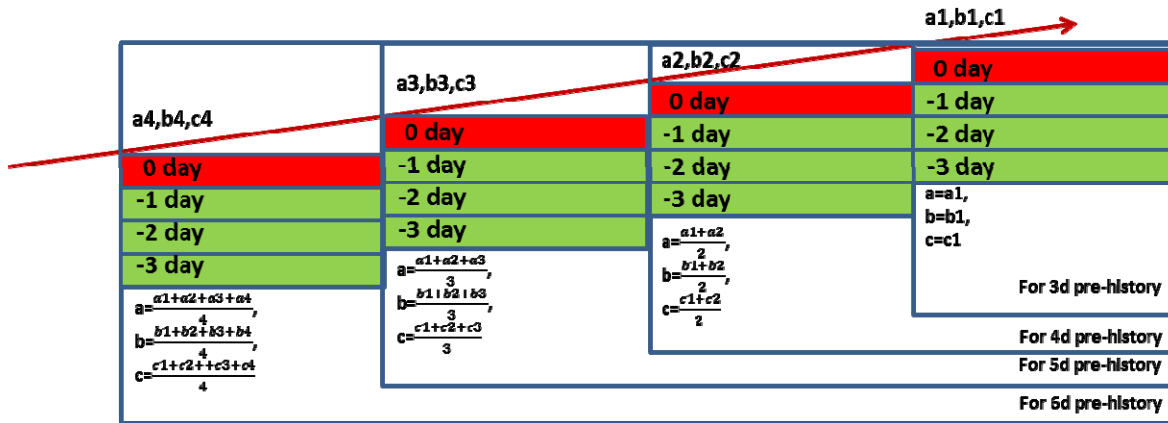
a1,b1,c1

a4,b4,c4

0 day
-1 day
-2 day
-3 day

a=$\frac{a1+a2+a3+a4}{4}$,
b=$\frac{b1+b2+b3+b4}{4}$,
c=$\frac{c1+c2++c3+c4}{4}$

a3,b3,c3

0 day
-1 day
-2 day
-3 day

a=$\frac{a1+a2+a3}{3}$,
b=$\frac{b1+b2+b3}{3}$,
c=$\frac{c1+c2+c3}{3}$

a2,b2,c2

0 day
-1 day
-2 day
-3 day

a=$\frac{a1+a2}{2}$,
b=$\frac{b1+b2}{2}$,
c=$\frac{c1+c2}{2}$

0 day
-1 day
-2 day
-3 day

a=a1,
b=b1,
c=c1

For 3d pre-history

For 4d pre-history

For 5d pre-history

For 6d pre-history